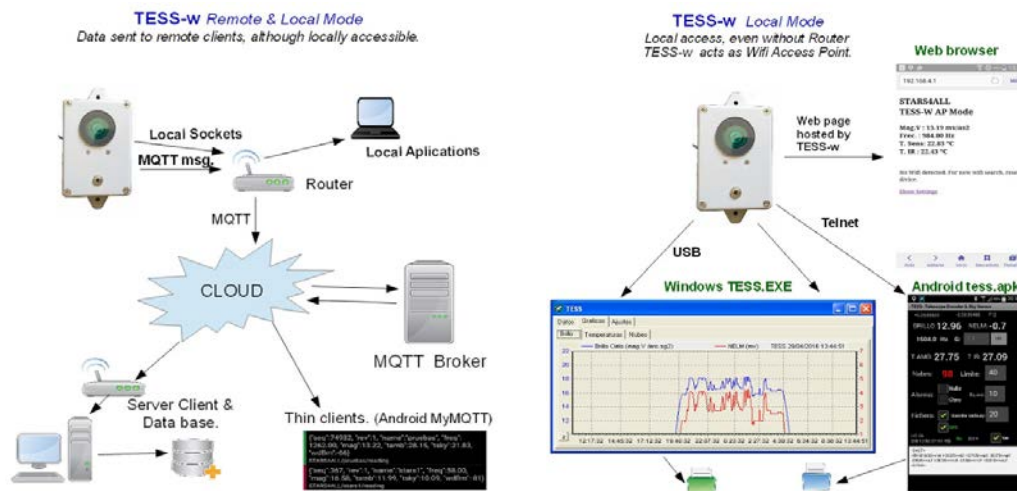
TESS-w Remote & Local Mode
Data sent to remote clients, although locally accessible.

Local Sockets
MQTT msg.
Local Aplications
Router
MQTT
CLOUD
MQTT Broker
Server Client & Data base.
Thin clients. (Android MyMQTT)

TESS-w Local Mode
Local access, even without Router
TESS-w acts as Wifi Access Point.

Web browser
192.168.4.1
STARS4ALL
TESS-W AP Mode
Mag.V : 13.19 mv/as2
Frec. : 984.00 Hz
T. Sens: 22.83 °C
T. IR : 22.43 °C
Show Settings

Web page hosted by TESS-w
Telnet
USB
Windows TESS.EXE
Android tess.apk

TESS
Datos Graficas Ajustes
Brillo Temperaturas Nubes
Brillo Cielo (mag V /arc sg2)
NELM (mv)
TESS 29/04/2016 13:44:51

BRILLO 12.96 NELM -0.7
T AMB 27.75 T IR 27.09
Nubes Limite 40
Alarmas 10